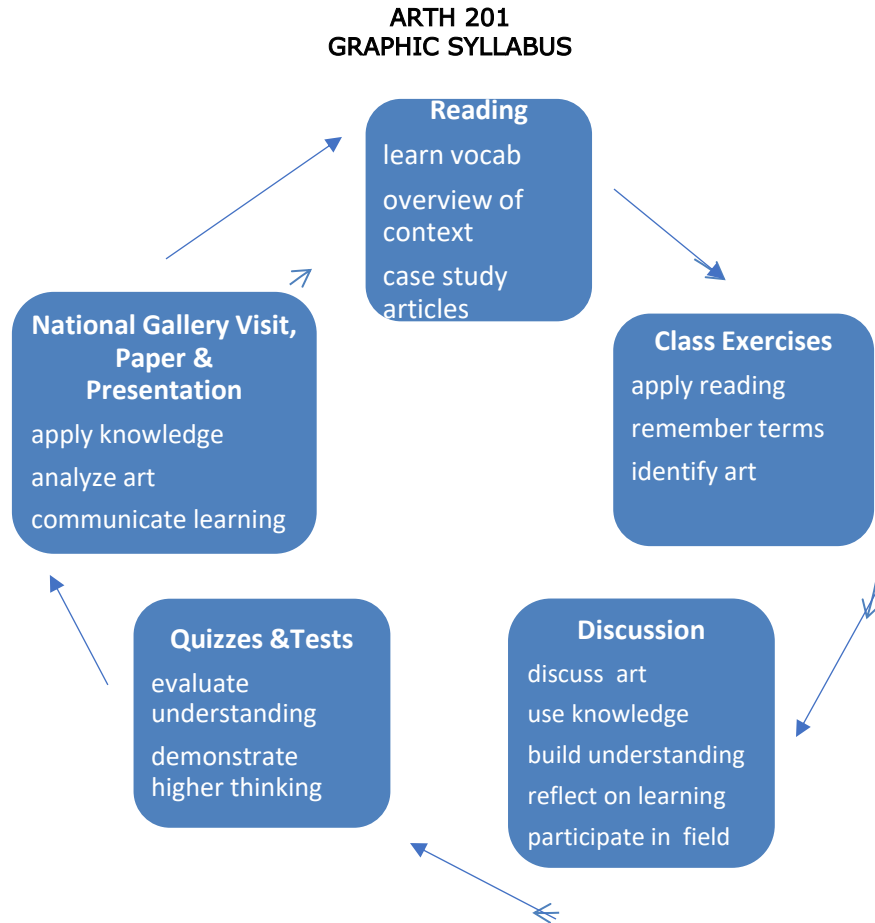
ARTH 201
GRAPHIC SYLLABUS

Reading
learn vocab
overview of context
case study articles

Class Exercises
apply reading
remember terms
identify art

Discussion
discuss art
use knowledge
build understanding
reflect on learning
participate in field

Quizzes &Tests
evaluate understanding
demonstrate higher thinking

National Gallery Visit, Paper & Presentation
apply knowledge
analyze art
communicate learning